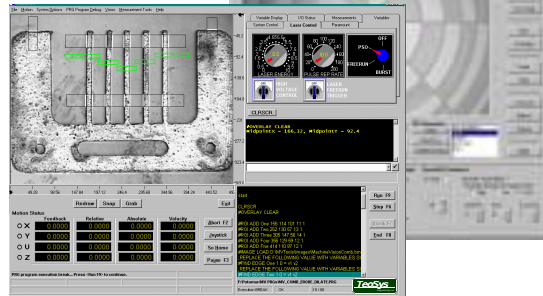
File Motion System Options PRG Program Debug Views Measurement Tools Help

Variable Display | I/O Status | Measurements | Variables
System Control | Laser Control | Parameters

LASER ENERGY
PULSE REP RATE
PSO
OFF
FREERUN
BURST
HIGH VOLTAGE CONTROL
LASER FREERUN TRIGGER

CLRSCR

#OVERLAY CLEAR
Midpointx = 166.32, Midpointy = 92.4

Redraw Snap Grab Exit

Motion Status
| | Feedback | Relative | Absolute | Velocity |
|---|---|---|---|---|
| X | 0.0000 | 0.0000 | 0.0000 | 0.0000 |
| Y | 0.0000 | 0.0000 | 0.0000 | 0.0000 |
| U | 0.0000 | 0.0000 | 0.0000 | 0.0000 |
| Z | 0.0000 | 0.0000 | 0.0000 | 0.0000 |

Abort F2
Joystick
Go Home
Pages F3

Run F5
Step F6
Stop
End F8

PRG program execution break... Press <Run F5> to continue.

TeoSys